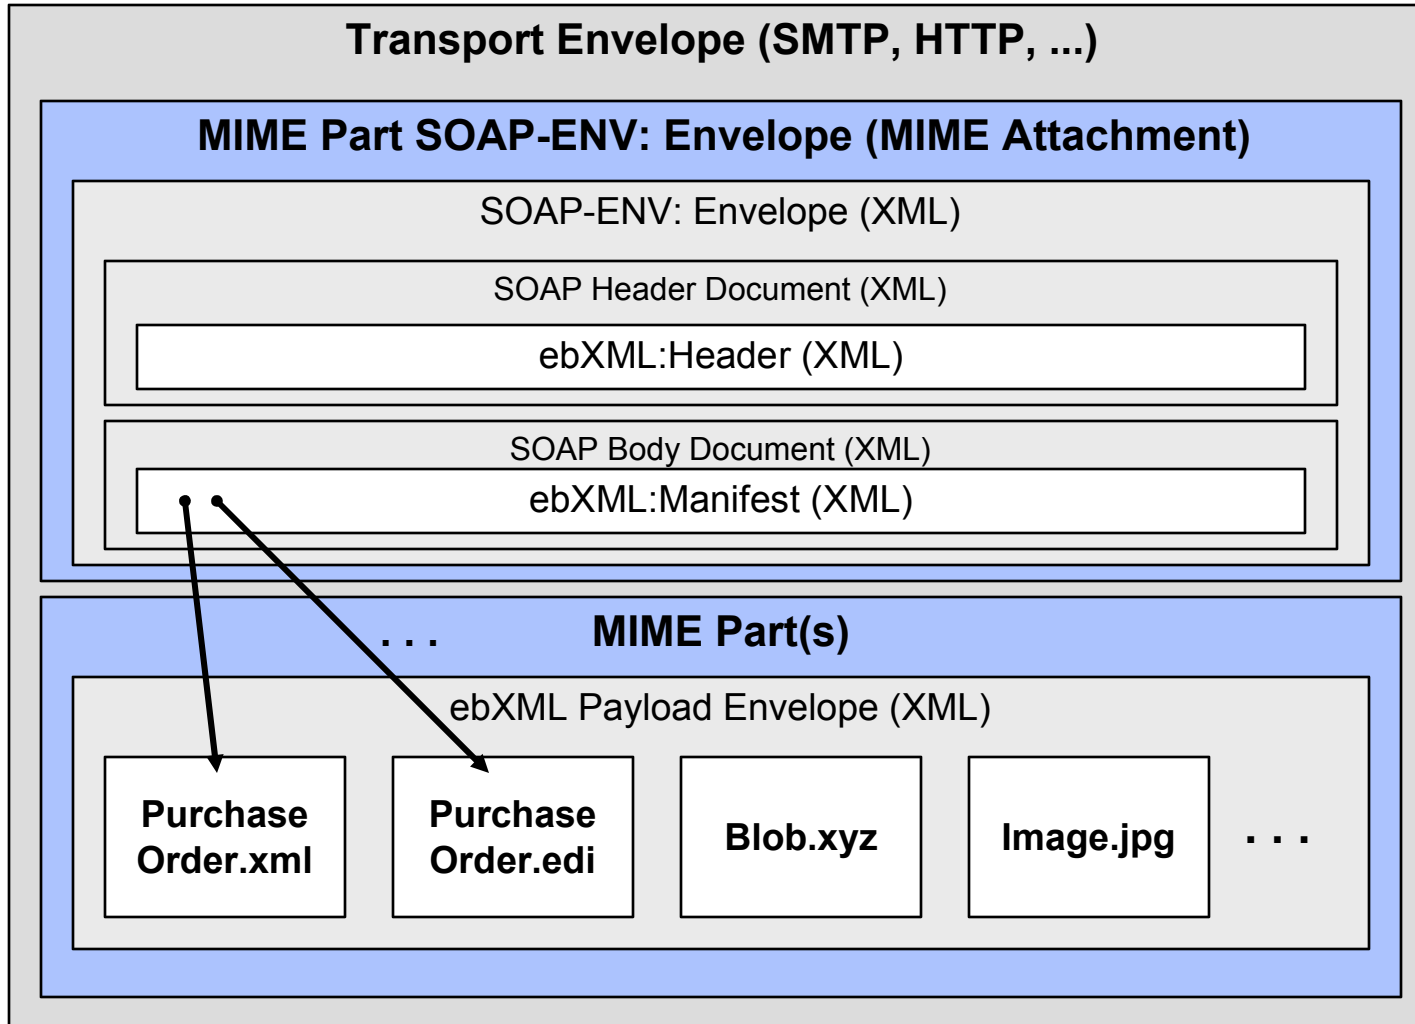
Transport Envelope (SMTP, HTTP, ...)

MIME Part SOAP-ENV: Envelope (MIME Attachment)

SOAP-ENV: Envelope (XML)

SOAP Header Document (XML)

ebXML:Header (XML)

SOAP Body Document (XML)

ebXML:Manifest (XML)

. . .

MIME Part(s)

ebXML Payload Envelope (XML)

Purchase Order.xml

Purchase Order.edi

Blob.xyz

Image.jpg

. . .